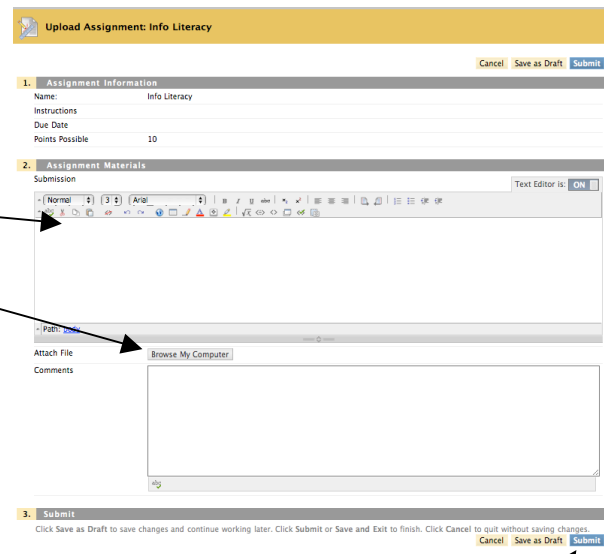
Upload Assignment: Info Literacy

Cancel Save as Draft Submit

1. Assignment Information

| | |
|---|---|
| Name: | Info Literacy |
| Instructions | |
| Due Date | |
| Points Possible | 10 |

2. Assignment Materials

Submission

Text Editor is: ON

Normal 3 Arial

Path: body

Attach File Browse My Computer

Comments

3. Submit

Click Save as Draft to save changes and continue working later. Click Submit or Save and Exit to finish. Click Cancel to quit without saving changes.

Cancel Save as Draft Submit